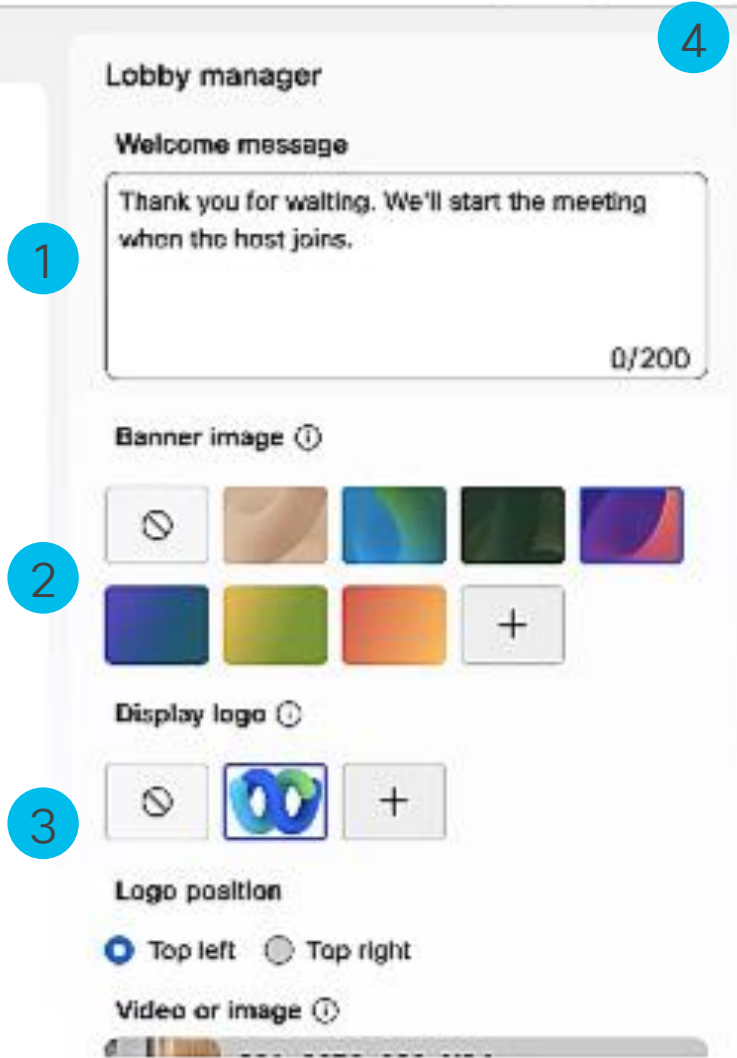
4

Lobby manager

Welcome message

Thank you for waiting. We'll start the meeting when the host joins.

0/200

1

Banner image ⓘ

2

+

Display logo ⓘ

3

+

Logo position

Top left Top right

Video or image ⓘ

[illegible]